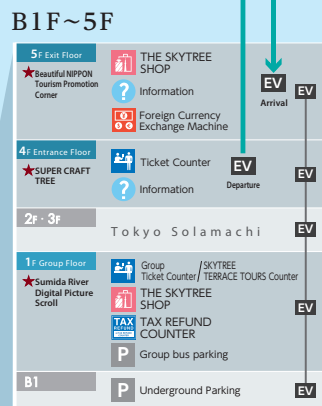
B1F~5F

5F Exit Floor
★Beautiful NIPPON Tourism Promotion Corner

THE SKYTREE SHOP

Information

Foreign Currency Exchange Machine

EV
Arrival

EV

4F Entrance Floor
★SUPER CRAFT TREE

Ticket Counter

Information

EV
Departure

EV

2F · 3F
Tokyo Solamachi

EV

1F Group Floor
★Sumida River Digital Picture Scroll

Group Ticket Counter / SKYTREE TERRACE TOURS Counter

THE SKYTREE SHOP

TAX REFUND
TAX REFUND COUNTER

P Group bus parking

EV

B1
P Underground Parking

EV